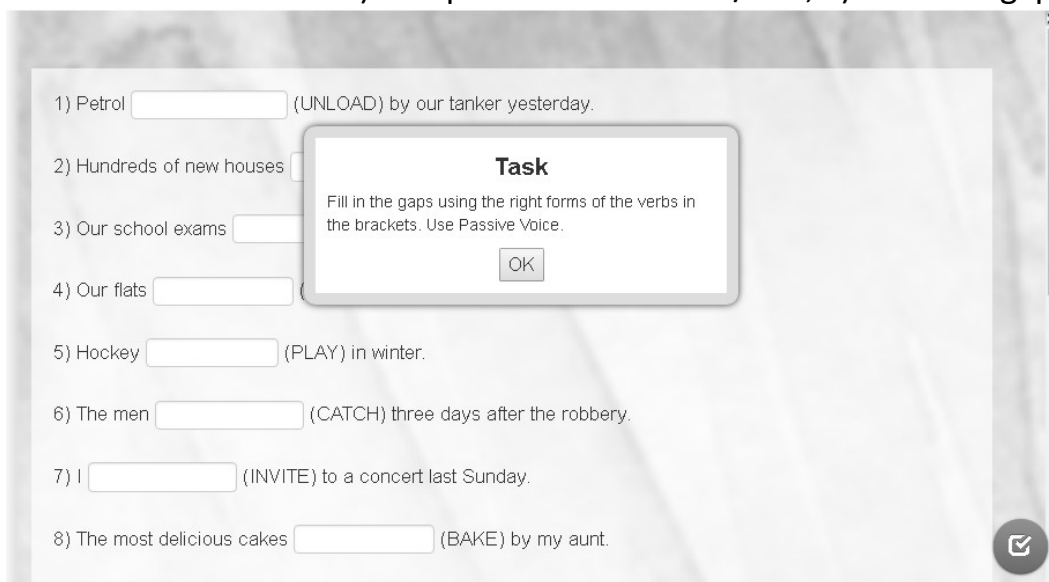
1) Petrol [ ] (UNLOAD) by our tanker yesterday.

2) Hundreds of new houses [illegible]

3) Our school exams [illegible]

4) Our flats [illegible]

Task

Fill in the gaps using the right forms of the verbs in the brackets. Use Passive Voice.

OK

5) Hockey [ ] (PLAY) in winter.

6) The men [ ] (CATCH) three days after the robbery.

7) I [ ] (INVITE) to a concert last Sunday.

8) The most delicious cakes [ ] (BAKE) by my aunt.